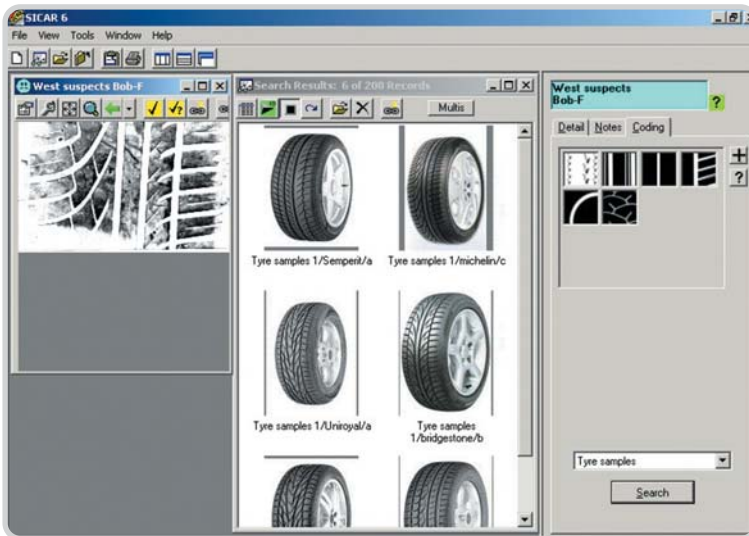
SICAR 6

File View Tools Window Help

West suspects Bob-F

Search Results: 6 of 208 Records

Multis

Tyre samples 1/Semperit/a

Tyre samples 1/michelin/c

Tyre samples 1/Uniroyal/a

Tyre samples 1/bridgestone/b

West suspects Bob-F

?

Detail Notes Coding

+

?

Tyre samples

Search